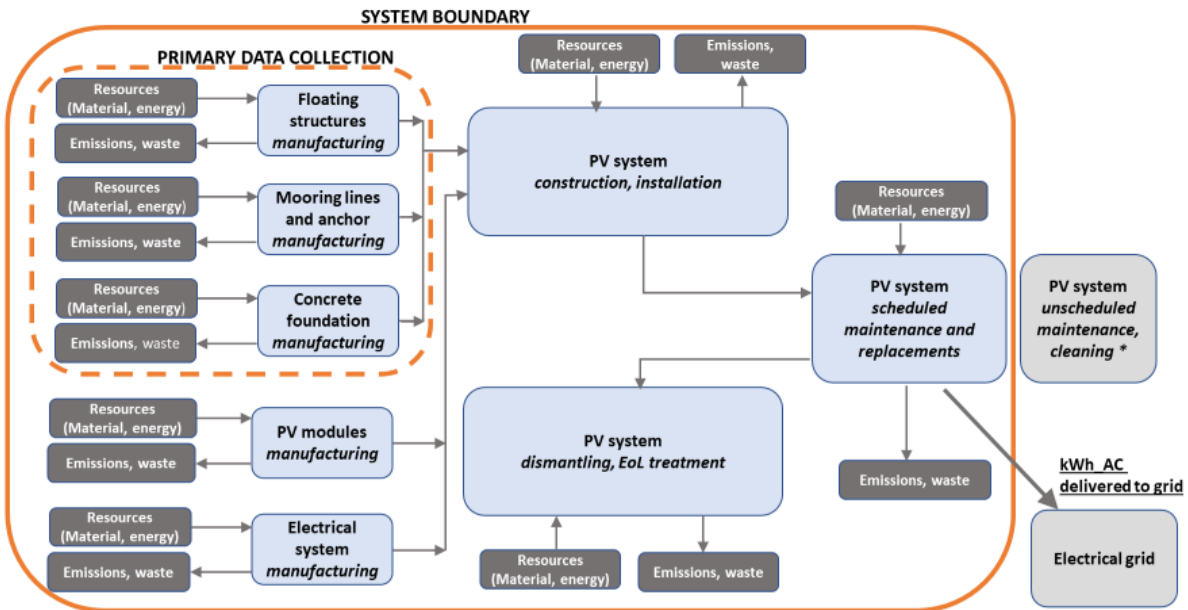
SYSTEM BOUNDARY

PRIMARY DATA COLLECTION

Resources (Material, energy)

Emissions, waste

Floating structures *manufacturing*

Resources (Material, energy)

Emissions, waste

Mooring lines and anchor *manufacturing*

Resources (Material, energy)

Emissions, waste

Concrete foundation *manufacturing*

Resources (Material, energy)

Emissions, waste

PV modules *manufacturing*

Resources (Material, energy)

Emissions, waste

Electrical system *manufacturing*

Resources (Material, energy)

Emissions, waste

PV system *construction, installation*

Resources (Material, energy)

PV system *scheduled maintenance and replacements*

PV system *unscheduled maintenance, cleaning \**

PV system *dismantling, EoL treatment*

Resources (Material, energy)

Emissions, waste

Emissions, waste

kWh_AC delivered to grid

Electrical grid